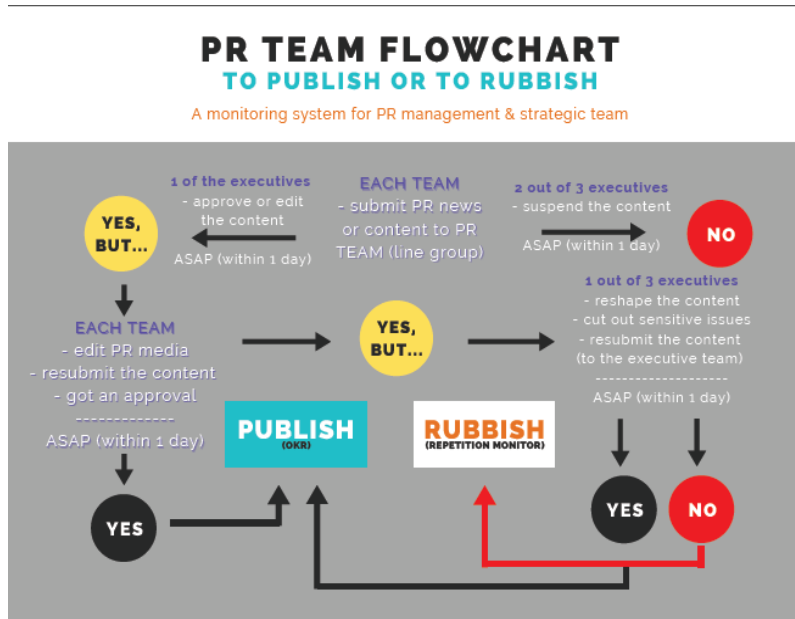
PR TEAM FLOWCHART
TO PUBLISH OR TO RUBBISH

A monitoring system for PR management & strategic team

1 of the executives
- approve or edit the content
ASAP (within 1 day)

EACH TEAM
- submit PR news or content to PR TEAM (line group)

2 out of 3 executives
- suspend the content
ASAP (within 1 day)

YES, BUT...

NO

EACH TEAM
- edit PR media
- resubmit the content
- got an approval
-------------
ASAP (within 1 day)

YES, BUT...

1 out of 3 executives
- reshape the content
- cut out sensitive issues
- resubmit the content (to the executive team)
-------------------
ASAP (within 1 day)

PUBLISH
(OKR)

RUBBISH
(REPETITION MONITOR)

YES

YES

NO